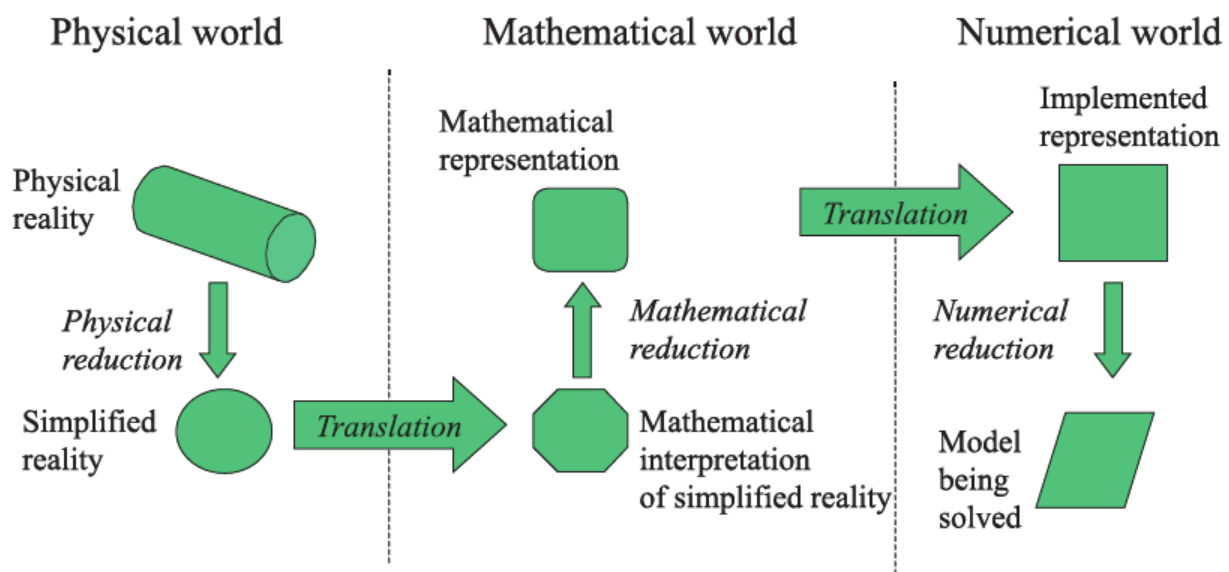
Physical world

Physical reality

Physical reduction

Simplified reality

Translation

Mathematical world

Mathematical representation

Mathematical reduction

Mathematical interpretation of simplified reality

Translation

Numerical world

Implemented representation

Numerical reduction

Model being solved